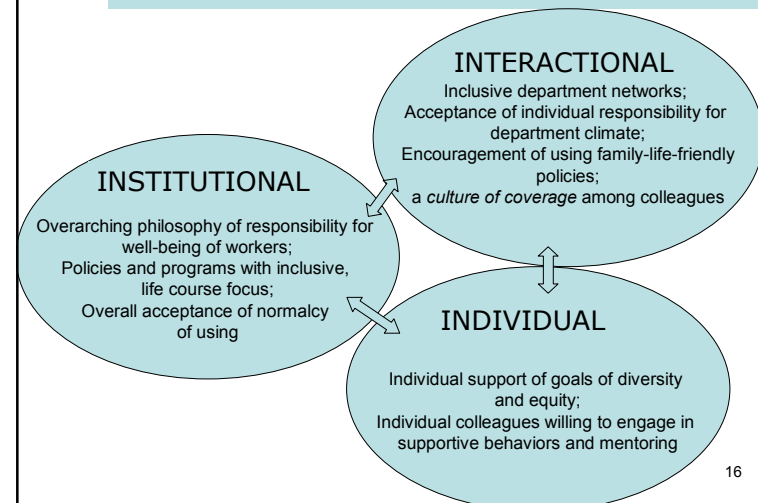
INTERACTIONAL

Inclusive department networks; Acceptance of individual responsibility for department climate; Encouragement of using family-life-friendly policies; a *culture of coverage* among colleagues

INSTITUTIONAL

Overarching philosophy of responsibility for well-being of workers; Policies and programs with inclusive, life course focus; Overall acceptance of normalcy of using

INDIVIDUAL

Individual support of goals of diversity and equity; Individual colleagues willing to engage in supportive behaviors and mentoring

16